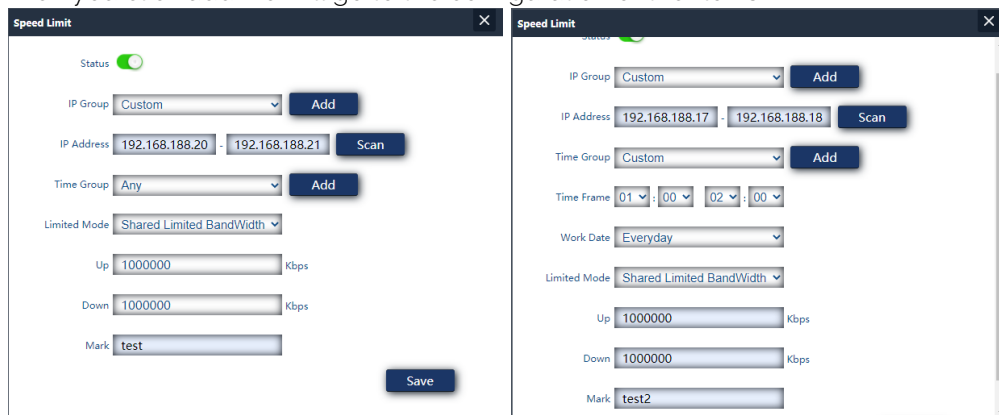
Speed Limit ×

Status

IP Group Custom Add

IP Address 192.168.188.20 - 192.168.188.21 Scan

Time Group Any Add

Limited Mode Shared Limited BandWidth

Up 1000000 Kbps

Down 1000000 Kbps

Mark test

Save

Speed Limit ×

Status

IP Group Custom Add

IP Address 192.168.188.17 - 192.168.188.18 Scan

Time Group Custom Add

Time Frame 01 : 00 02 : 00

Work Date Everyday

Limited Mode Shared Limited BandWidth

Up 1000000 Kbps

Down 1000000 Kbps

Mark test2